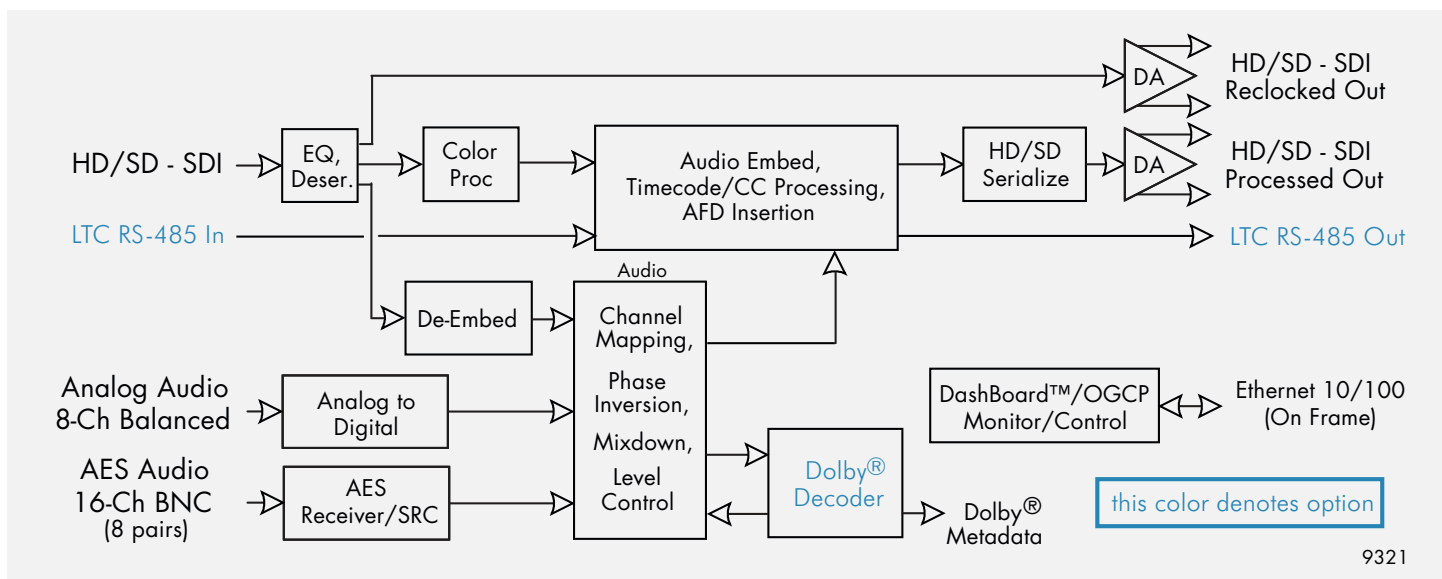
HD/SD - SDI
LTC RS-485 In
EQ, Deser.
Color Proc
Audio Embed, Timecode/CC Processing, AFD Insertion
HD/SD Serialize
DA
DA
HD/SD - SDI Reclocked Out
HD/SD - SDI Processed Out
LTC RS-485 Out
Audio
De-Embed
Channel Mapping, Phase Inversion, Mixdown, Level Control
Analog Audio 8-Ch Balanced
Analog to Digital
AES Audio 16-Ch BNC (8 pairs)
AES Receiver/SRC
Dolby® Decoder
Dolby® Metadata
DashBoard™/OGCP Monitor/Control
Ethernet 10/100 (On Frame)
this color denotes option
9321